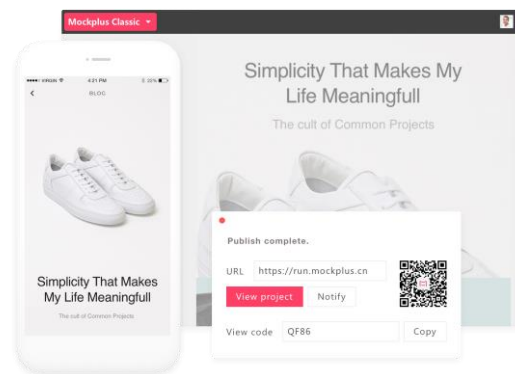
Mockplus Classic

●●●●● circle 4:21 PM 22%

BLOG

Simplicity That Makes My Life Meaningfull

The cult of Common Projects

Simplicity That Makes My Life Meaningfull

The cult of Common Projects

Publish complete.

URL https://run.mockplus.cn

View project Notify

View code QF86 Copy